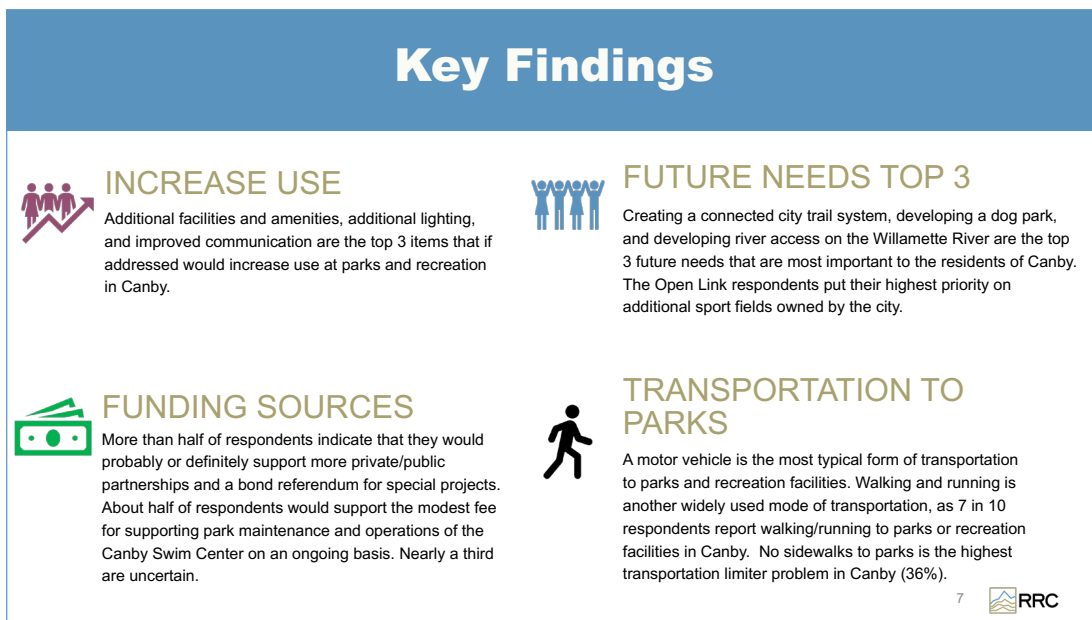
Key Findings

INCREASE USE

Additional facilities and amenities, additional lighting, and improved communication are the top 3 items that if addressed would increase use at parks and recreation in Canby.

FUTURE NEEDS TOP 3

Creating a connected city trail system, developing a dog park, and developing river access on the Willamette River are the top 3 future needs that are most important to the residents of Canby. The Open Link respondents put their highest priority on additional sport fields owned by the city.

FUNDING SOURCES

More than half of respondents indicate that they would probably or definitely support more private/public partnerships and a bond referendum for special projects. About half of respondents would support the modest fee for supporting park maintenance and operations of the Canby Swim Center on an ongoing basis. Nearly a third are uncertain.

TRANSPORTATION TO PARKS

A motor vehicle is the most typical form of transportation to parks and recreation facilities. Walking and running is another widely used mode of transportation, as 7 in 10 respondents report walking/running to parks or recreation facilities in Canby. No sidewalks to parks is the highest transportation limiter problem in Canby (36%).

7

RRC